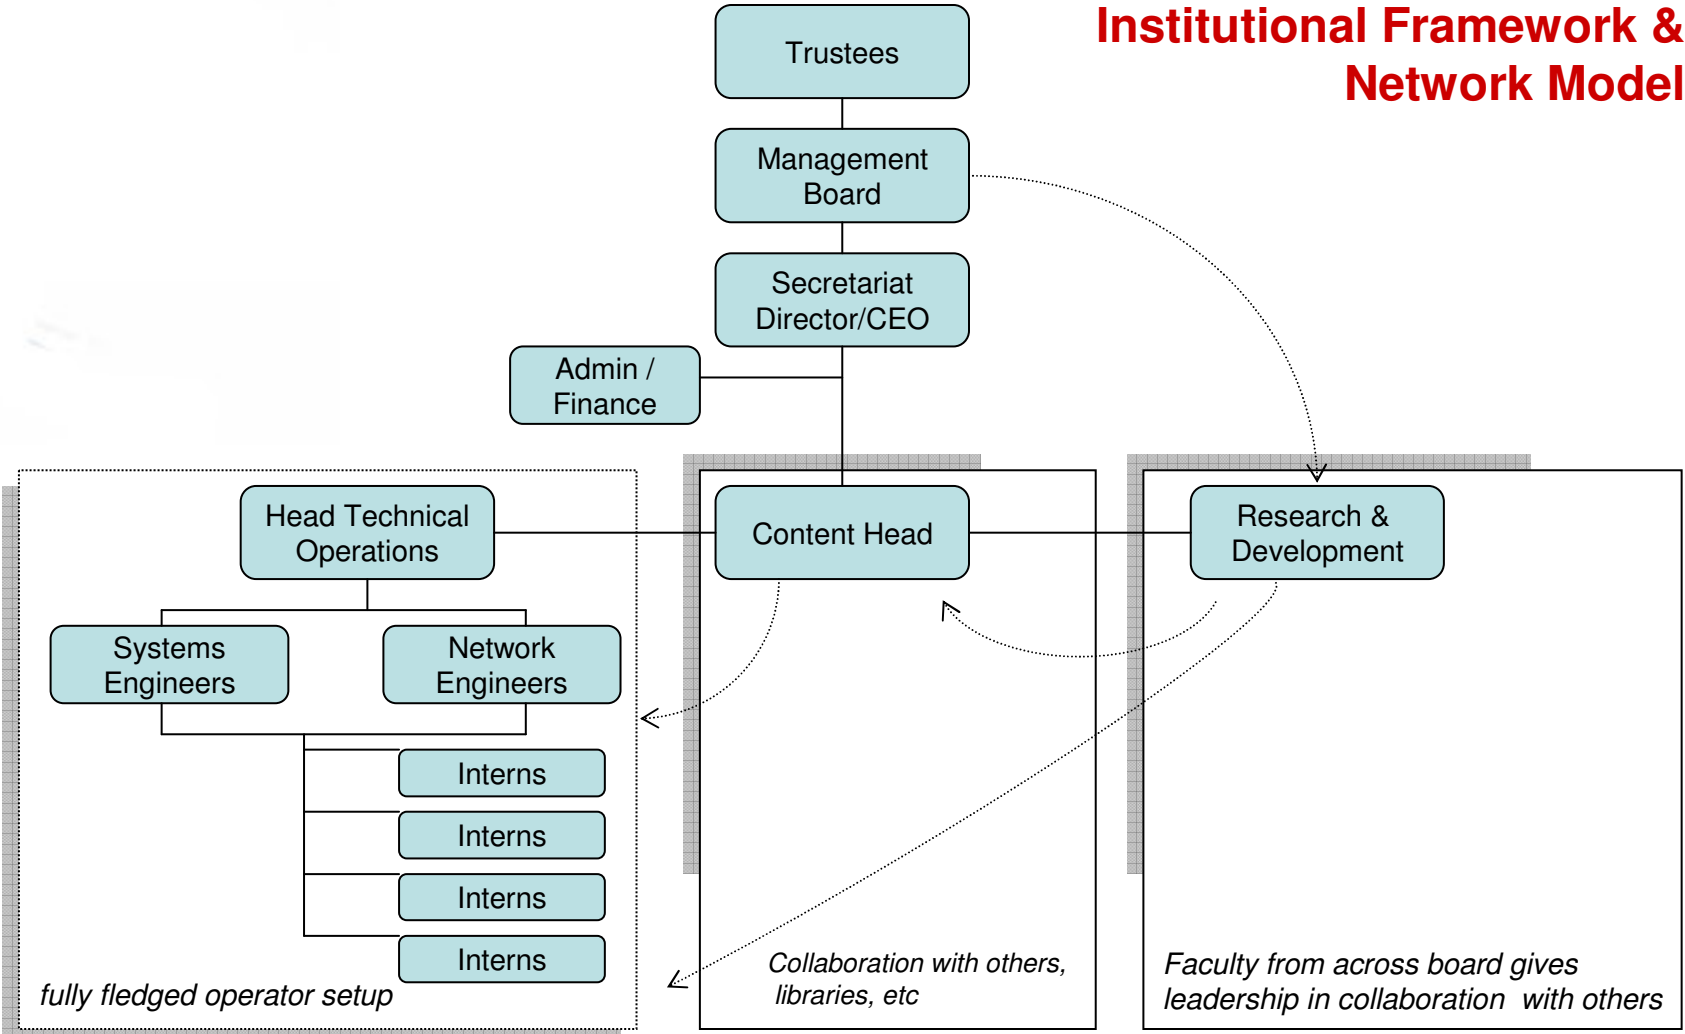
Institutional Framework & Network Model

Trustees

Management Board

Secretariat Director/CEO

Admin / Finance

Head Technical Operations

Content Head

Research & Development

Systems Engineers

Network Engineers

Interns

Interns

Interns

Interns

fully fledged operator setup

Collaboration with others, libraries, etc

Faculty from across board gives leadership in collaboration with others